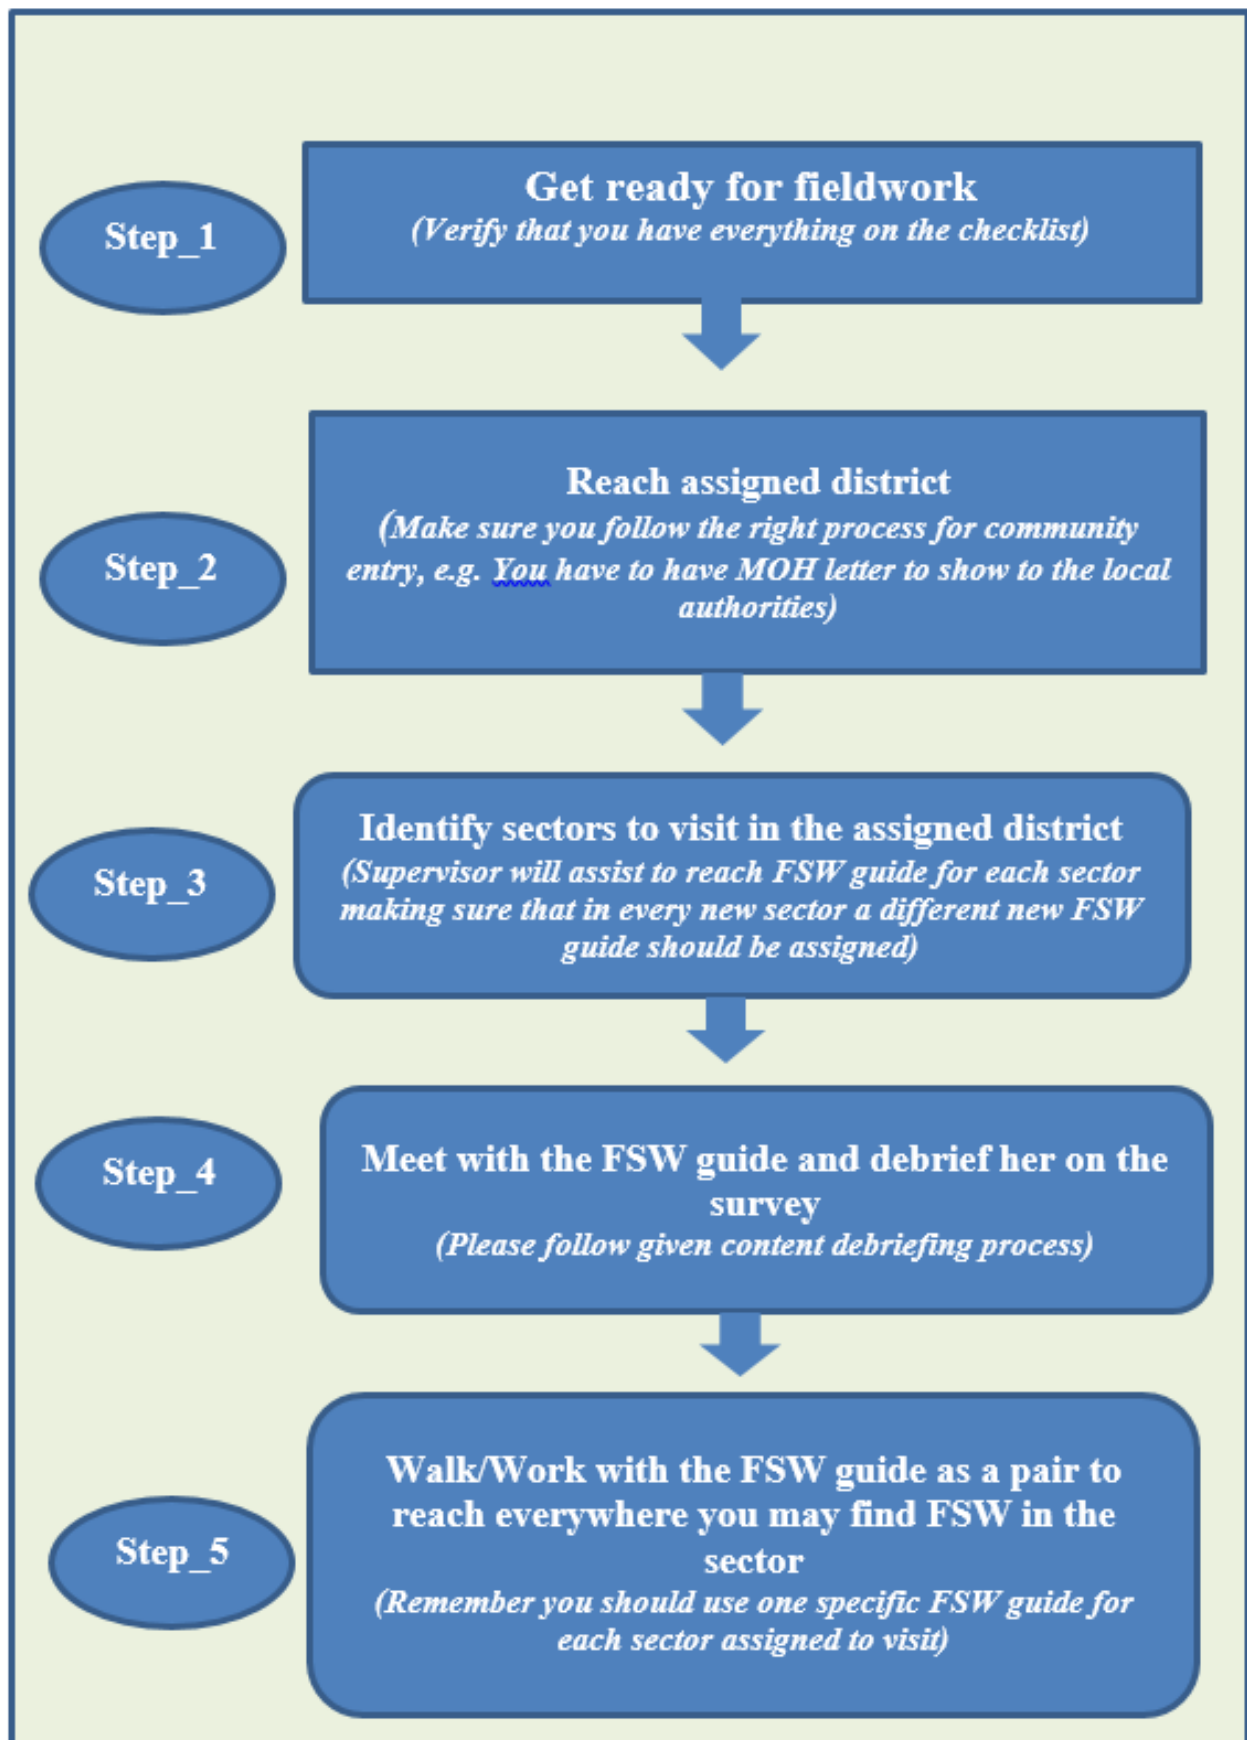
Step_1

Get ready for fieldwork
(Verify that you have everything on the checklist)

Step_2

Reach assigned district
(Make sure you follow the right process for community entry, e.g. You have to have MOH letter to show to the local authorities)

Step_3

Identify sectors to visit in the assigned district
(Supervisor will assist to reach FSW guide for each sector making sure that in every new sector a different new FSW guide should be assigned)

Step_4

Meet with the FSW guide and debrief her on the survey
(Please follow given content debriefing process)

Step_5

Walk/Work with the FSW guide as a pair to reach everywhere you may find FSW in the sector
(Remember you should use one specific FSW guide for each sector assigned to visit)